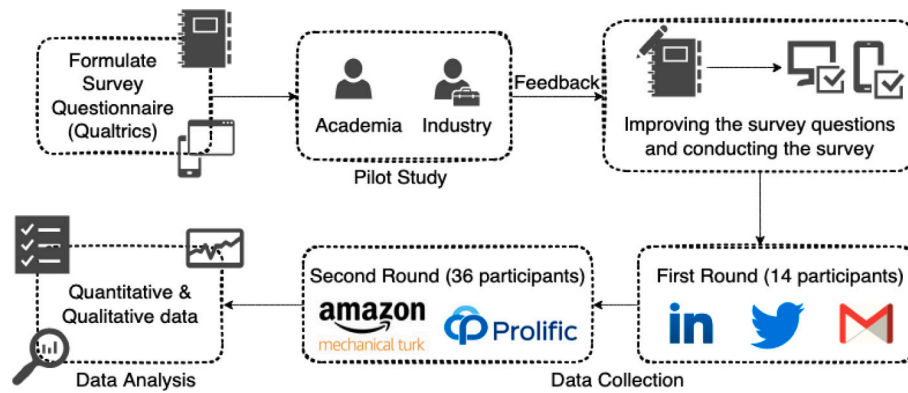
Formulate Survey Questionnaire (Qualtrics)

Academia

Industry

Pilot Study

Feedback

Improving the survey questions and conducting the survey

First Round (14 participants)

in

Second Round (36 participants)

amazon
mechanical turk

Prolific

Data Collection

Quantitative & Qualitative data

Data Analysis